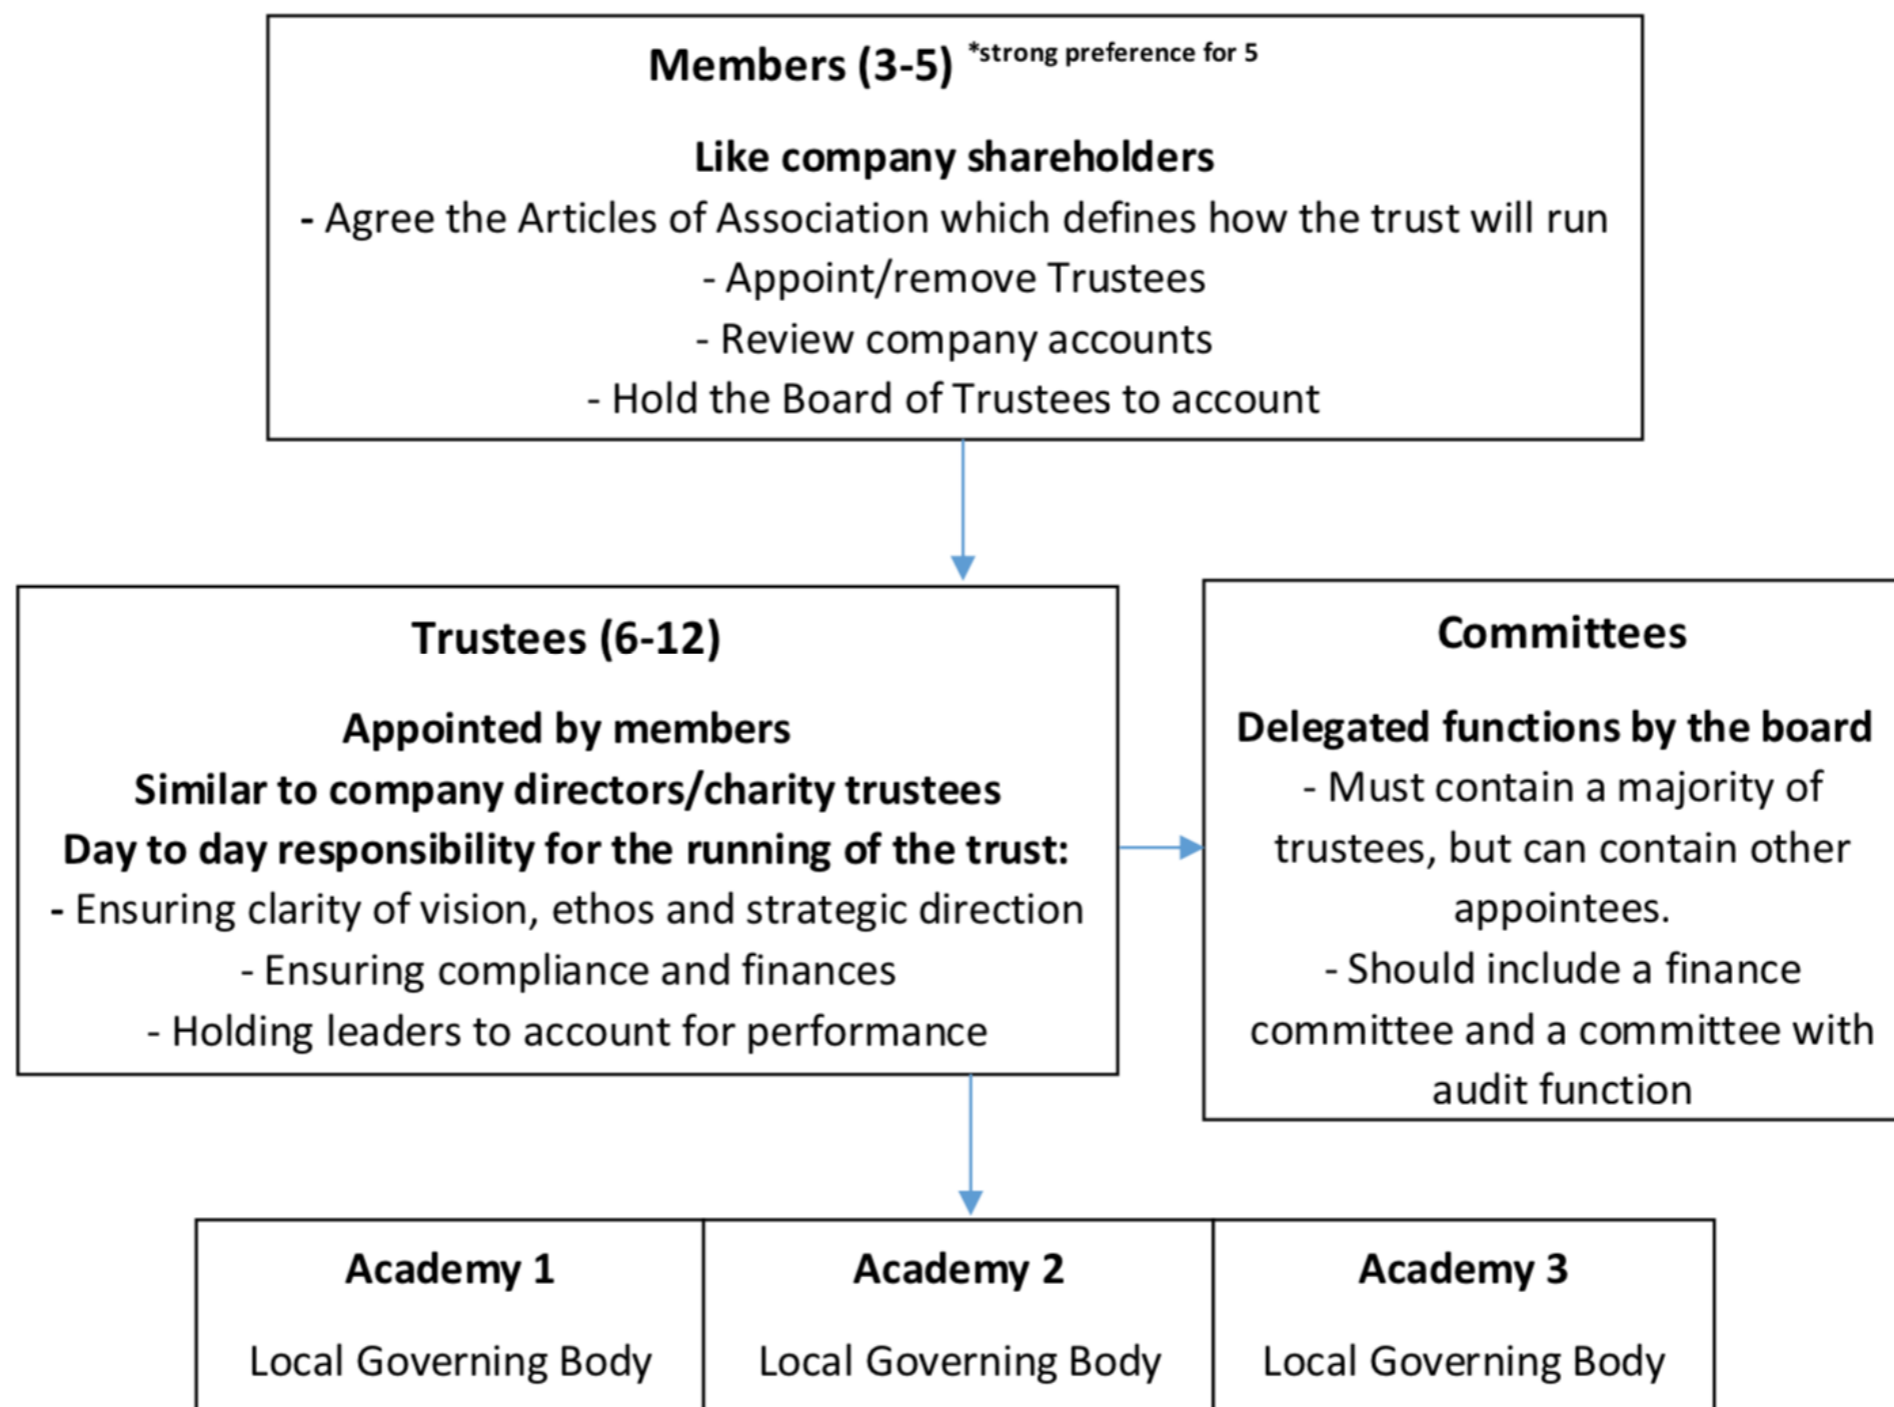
Members (3-5) *strong preference for 5

Like company shareholders
- Agree the Articles of Association which defines how the trust will run
- Appoint/remove Trustees
- Review company accounts
- Hold the Board of Trustees to account

Trustees (6-12)

Appointed by members
Similar to company directors/charity trustees
Day to day responsibility for the running of the trust:
- Ensuring clarity of vision, ethos and strategic direction
- Ensuring compliance and finances
- Holding leaders to account for performance

Committees

Delegated functions by the board
- Must contain a majority of trustees, but can contain other appointees.
- Should include a finance committee and a committee with audit function

| Academy 1 | Academy 2 | Academy 3 |
|---|---|---|
| Local Governing Body | Local Governing Body | Local Governing Body |